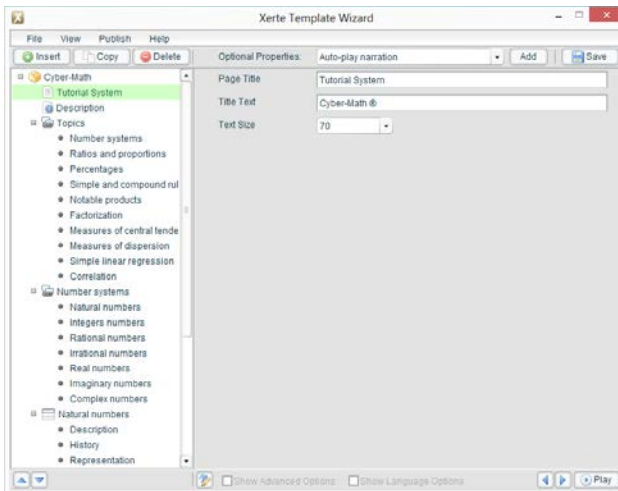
Xerte Template Wizard

File View Publish Help

Insert Copy Delete

Optional Properties: Auto-play narration Add Save

Cyber-Math
Tutorial System
Description
Topics
Number systems
Ratios and proportions
Percentages
Simple and compound rul
Notable products
Factorization
Measures of central tende
Measures of dispersion
Simple linear regression
Correlation
Number systems
Natural numbers
Integers numbers
Rational numbers
Irrational numbers
Real numbers
Imaginary numbers
Complex numbers
Natural numbers
Description
History
Representation

Page Title: Tutorial System
Title Text: Cyber-Math ®
Text Size: 70

Show Advanced Options Show Language Options

Play